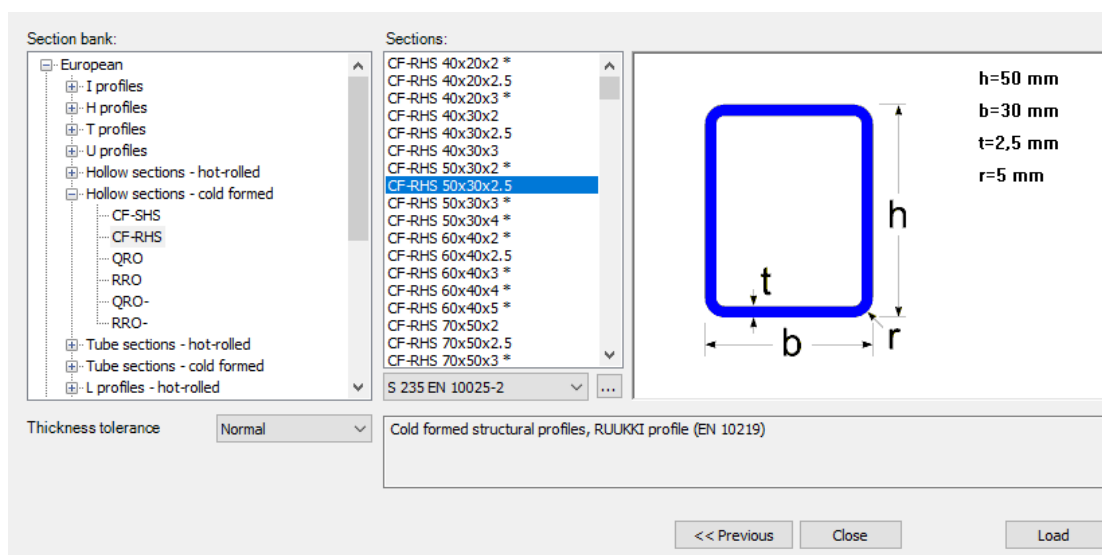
Section bank:

European
I profiles
H profiles
T profiles
U profiles
Hollow sections - hot-rolled
Hollow sections - cold formed
CF-SHS
CF-RHS
QRO
RRO
QRO-
RRO-
Tube sections - hot-rolled
Tube sections - cold formed
L profiles - hot-rolled

Sections:

CF-RHS 40x20x2 *
CF-RHS 40x20x2.5
CF-RHS 40x20x3 *
CF-RHS 40x30x2
CF-RHS 40x30x2.5
CF-RHS 40x30x3
CF-RHS 50x30x2 *
CF-RHS 50x30x2.5
CF-RHS 50x30x3 *
CF-RHS 50x30x4 *
CF-RHS 60x40x2 *
CF-RHS 60x40x2.5
CF-RHS 60x40x3 *
CF-RHS 60x40x4 *
CF-RHS 60x40x5 *
CF-RHS 70x50x2
CF-RHS 70x50x2.5
CF-RHS 70x50x3 *

S 235 EN 10025-2
...

h=50 mm
b=30 mm
t=2,5 mm
r=5 mm

h
t
b
r

Thickness tolerance
Normal

Cold formed structural profiles, RUUKKI profile (EN 10219)

<< Previous
Close
Load